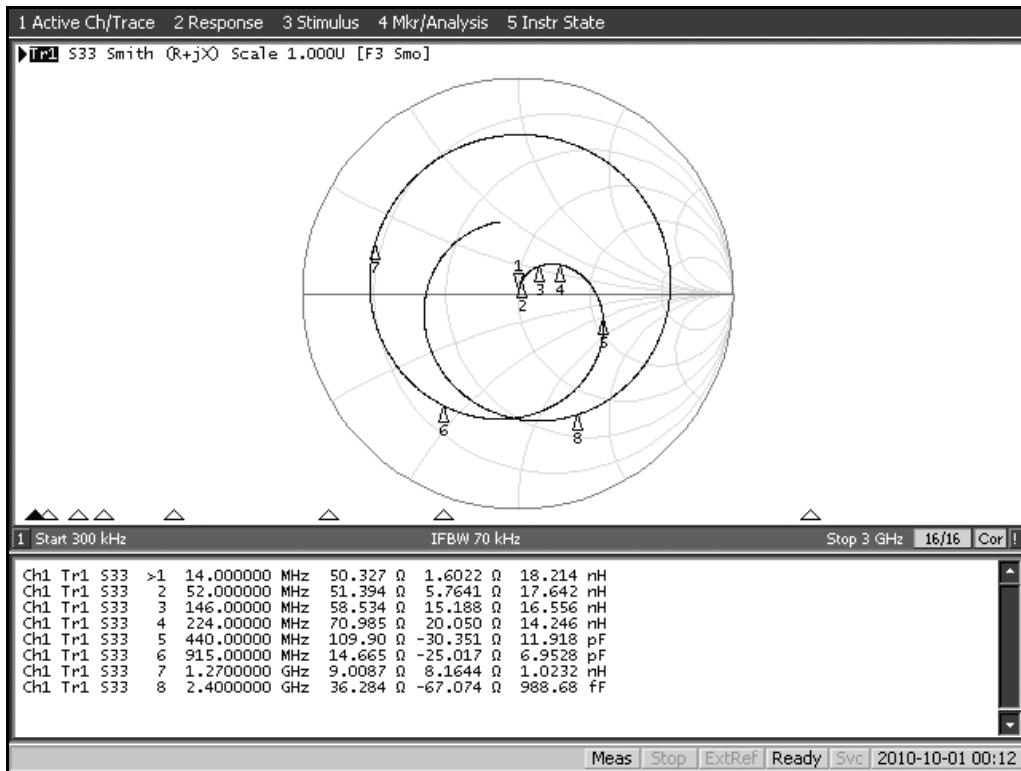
1 Active Ch/Trace 2 Response 3 Stimulus 4 Mkr/Analysis 5 Instr State

Tr1 S33 Smith (R+jX) Scale 1.000U [F3 Smo]

1
2
3
4
5
6
7
8

1 Start 300 kHz IFBW 70 kHz Stop 3 GHz 16/16 Cor !

| | | | | | | | | |
|---|---|---|---|---|---|---|---|---|
| Ch1 | Tr1 | S33 | >1 | 14.000000 MHz | 50.327 Ω | 1.6022 Ω | 18.214 nH |
| Ch1 | Tr1 | S33 | 2 | 52.000000 MHz | 51.394 Ω | 5.7641 Ω | 17.642 nH |
| Ch1 | Tr1 | S33 | 3 | 146.00000 MHz | 58.534 Ω | 15.188 Ω | 16.556 nH |
| Ch1 | Tr1 | S33 | 4 | 224.00000 MHz | 70.985 Ω | 20.050 Ω | 14.246 nH |
| Ch1 | Tr1 | S33 | 5 | 440.00000 MHz | 109.90 Ω | -30.351 Ω | 11.918 pF |
| Ch1 | Tr1 | S33 | 6 | 915.00000 MHz | 14.665 Ω | -25.017 Ω | 6.9528 pF |
| Ch1 | Tr1 | S33 | 7 | 1.2700000 GHz | 9.0087 Ω | 8.1644 Ω | 1.0232 nH |
| Ch1 | Tr1 | S33 | 8 | 2.4000000 GHz | 36.284 Ω | -67.074 Ω | 988.68 fF |

Meas Stop ExtRef Ready Svc 2010-10-01 00:12